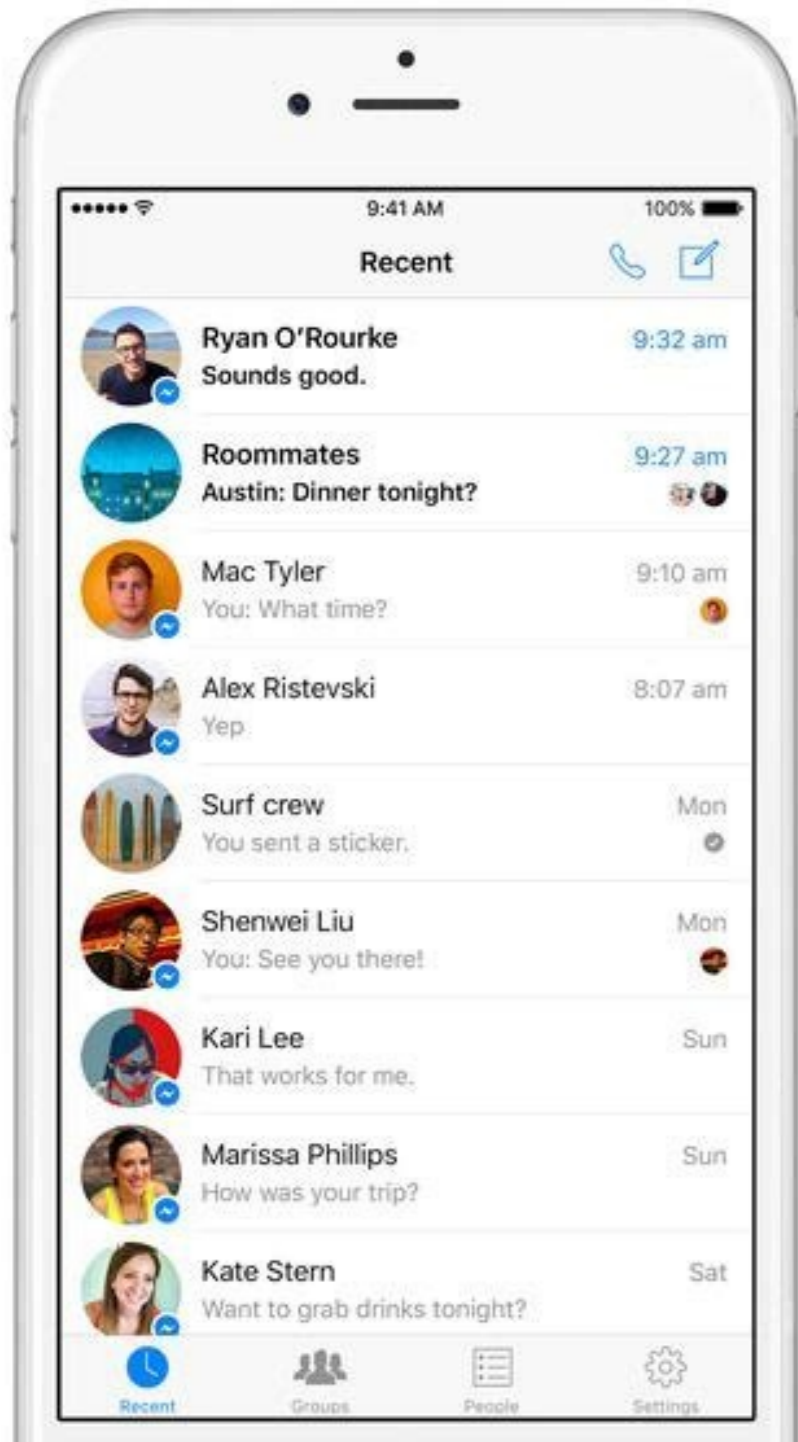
9:41 AM
100%

Recent

Ryan O'Rourke
Sounds good.
9:32 am

Roommates
Austin: Dinner tonight?
9:27 am

Mac Tyler
You: What time?
9:10 am

Alex Ristevski
Yep
8:07 am

Surf crew
You sent a sticker.
Mon

Shenwei Liu
You: See you there!
Mon

Kari Lee
That works for me.
Sun

Marissa Phillips
How was your trip?
Sun

Kate Stern
Want to grab drinks tonight?
Sat

Recent
Groups
People
Settings